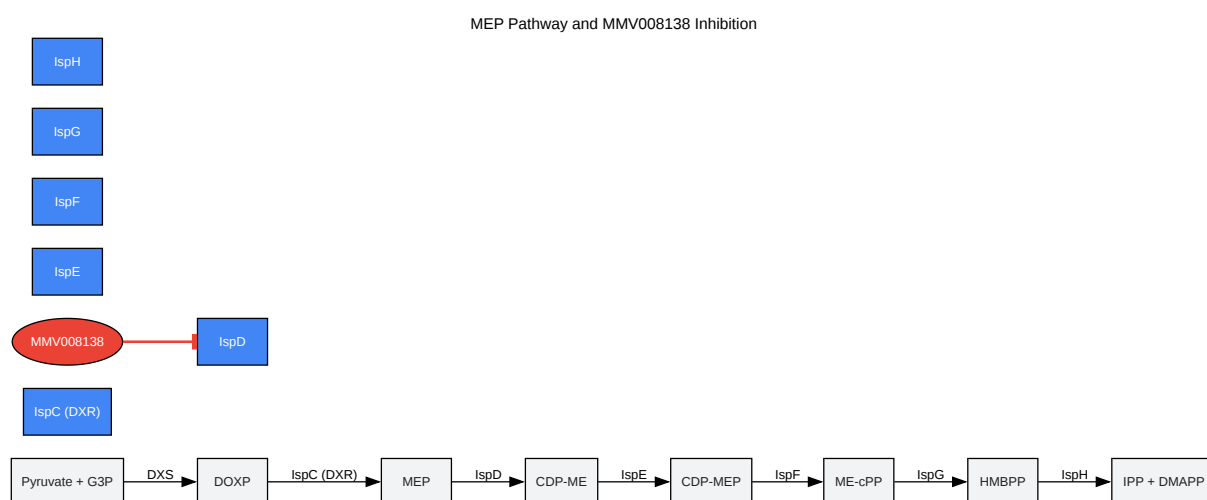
MEP Pathway and MMV008138 Inhibition

IspH

IspG

IspF

IspE

MMV008138

IspD

IspC (DXR)

Pyruvate + G3P

DXS

DOXP

IspC (DXR)

MEP

IspD

CDP-ME

IspE

CDP-MEP

IspF

ME-cPP

IspG

HMBPP

IspH

IPP + DMAPP